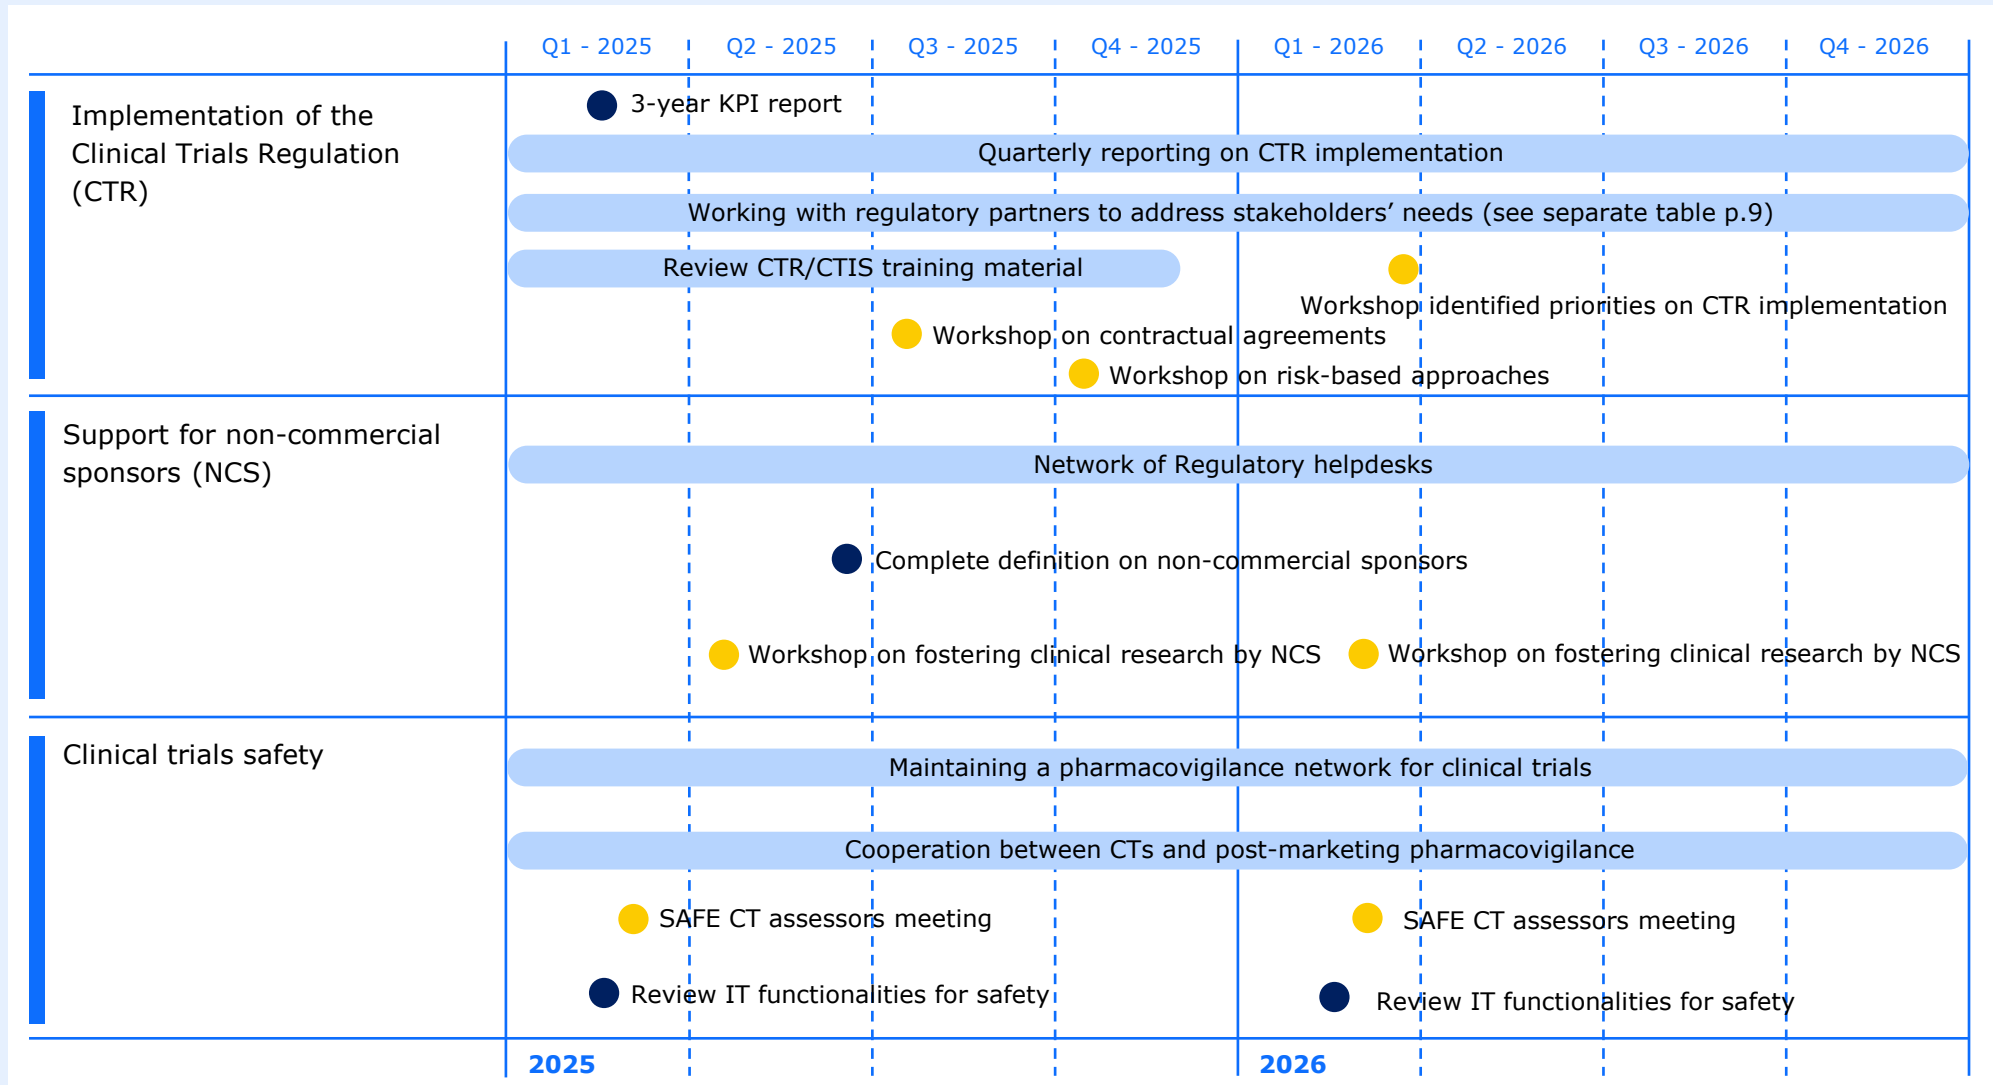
| | Q1 - 2025 | Q2 - 2025 | Q3 - 2025 | Q4 - 2025 | Q1 - 2026 | Q2 - 2026 | Q3 - 2026 | Q4 - 2026 |
|---|---|---|---|---|---|---|---|---|

Implementation of the Clinical Trials Regulation (CTR)

3-year KPI report

Quarterly reporting on CTR implementation

Working with regulatory partners to address stakeholders' needs (see separate table p.9)

Review CTR/CTIS training material

Workshop identified priorities on CTR implementation

Workshop on contractual agreements

Workshop on risk-based approaches

Support for non-commercial sponsors (NCS)

Network of Regulatory helpdesks

Complete definition on non-commercial sponsors

Workshop on fostering clinical research by NCS

Workshop on fostering clinical research by NCS

Clinical trials safety

Maintaining a pharmacovigilance network for clinical trials

Cooperation between CTs and post-marketing pharmacovigilance

SAFE CT assessors meeting

SAFE CT assessors meeting

Review IT functionalities for safety

Review IT functionalities for safety

2025

2026